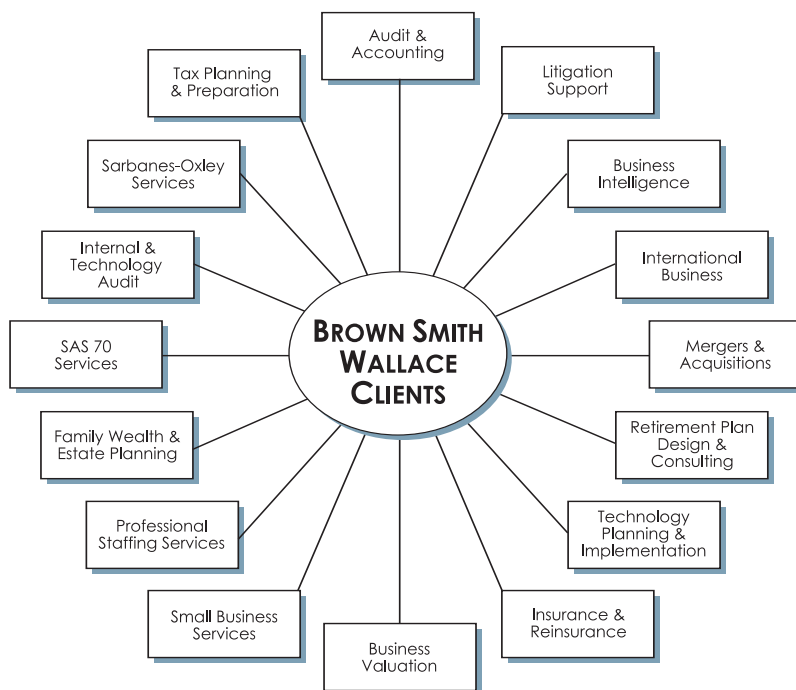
Brown Smith Wallace Clients

Audit & Accounting

Litigation Support

Business Intelligence

International Business

Mergers & Acquisitions

Retirement Plan Design & Consulting

Technology Planning & Implementation

Insurance & Reinsurance

Business Valuation

Small Business Services

Professional Staffing Services

Family Wealth & Estate Planning

SAS 70 Services

Internal & Technology Audit

Sarbanes-Oxley Services

Tax Planning & Preparation